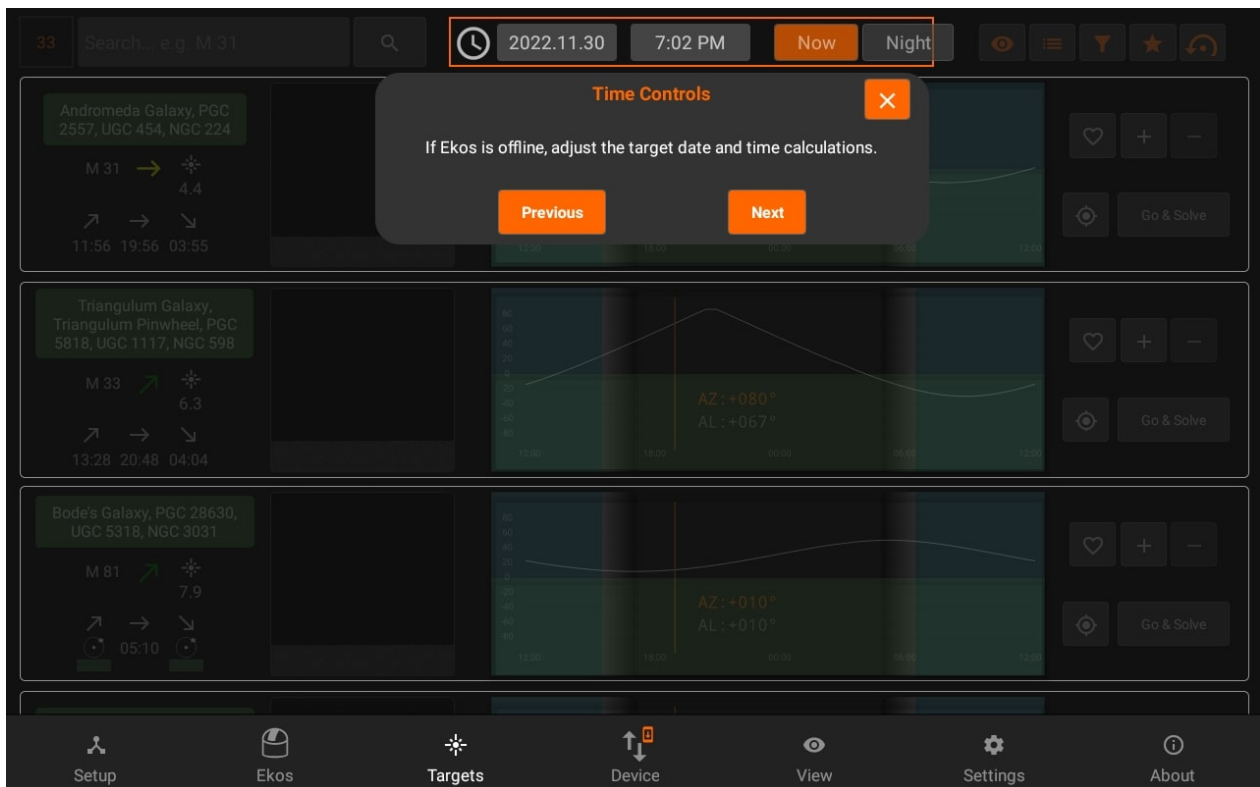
33 Search... e.g. M 31

2022.11.30 7:02 PM Now Night

Time Controls

If Ekos is offline, adjust the target date and time calculations.

Previous Next

Andromeda Galaxy, PGC 2557, UGC 454, NGC 224

M 31 4.4

11:56 19:56 03:55

Go & Solve

Triangulum Galaxy, Triangulum Pinwheel, PGC 5818, UGC 1117, NGC 598

M 33 6.3

13:28 20:48 04:04

AZ: +080°
AL: +067°

12:00 18:00 00:00 06:00 12:00

Go & Solve

Bode's Galaxy, PGC 28630, UGC 5318, NGC 3031

M 81 7.9

05:10

AZ: +010°
AL: +010°

12:00 18:00 00:00 06:00 12:00

Go & Solve

Setup Ekos Targets Device View Settings About